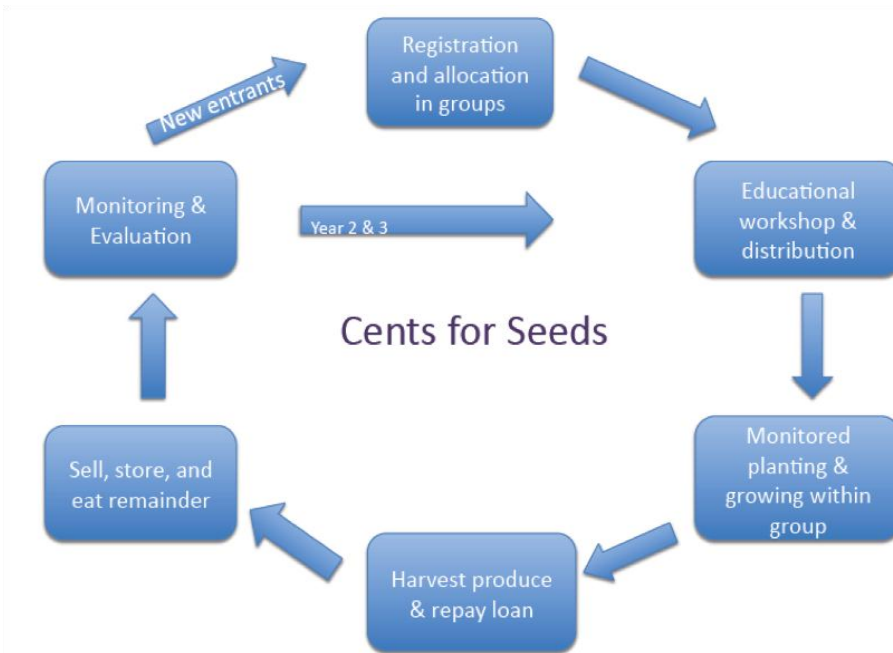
Registration and allocation in groups

New entrants

Monitoring & Evaluation

Year 2 & 3

Educational workshop & distribution

Cents for Seeds

Monitored planting & growing within group

Harvest produce & repay loan

Sell, store, and eat remainder